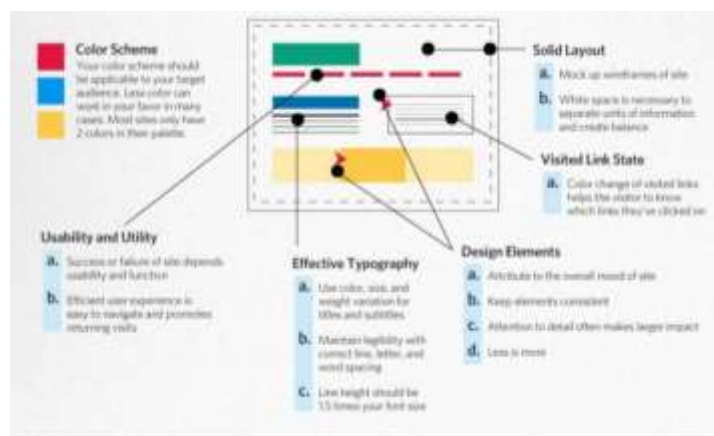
Color Scheme
Your color scheme should be applicable to your target audience. Less color can work in your favor in many cases. Most sites only have 2 colors in their palette.

Solid Layout
a. Mock up wireframes of site
b. White space is necessary to separate units of information and create balance

Visited Link State
a. Color change of visited links helps the visitor to know which lines they've clicked on

Usability and Utility
a. Success or failure of site depends usability and function
b. Efficient user experience is easy to navigate and promotes returning visits

Effective Typography
a. Use color, size, and weight variation for titles and subtitles
b. Maintain legibility with correct line, letter, and word spacing
c. Line height should be 1.5 times your font size

Design Elements
a. Attribute to the overall mood of site
b. Keep elements consistent
c. Attention to detail often makes larger impact
d. Less is more